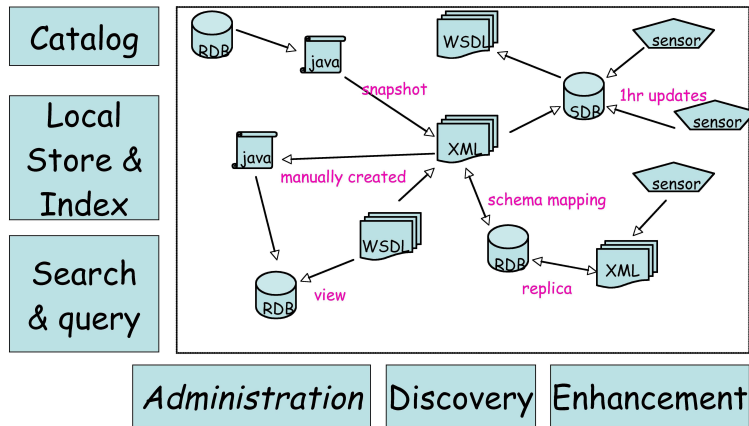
Catalog

Local Store & Index

Search & query

RDB

java

snapshot

WSDL

sensor

SDR

1hr updates

sensor

java

XML

manually created

schema mapping

sensor

WSDL

RDB

XML

replica

RDB

view

Administration

Discovery

Enhancement